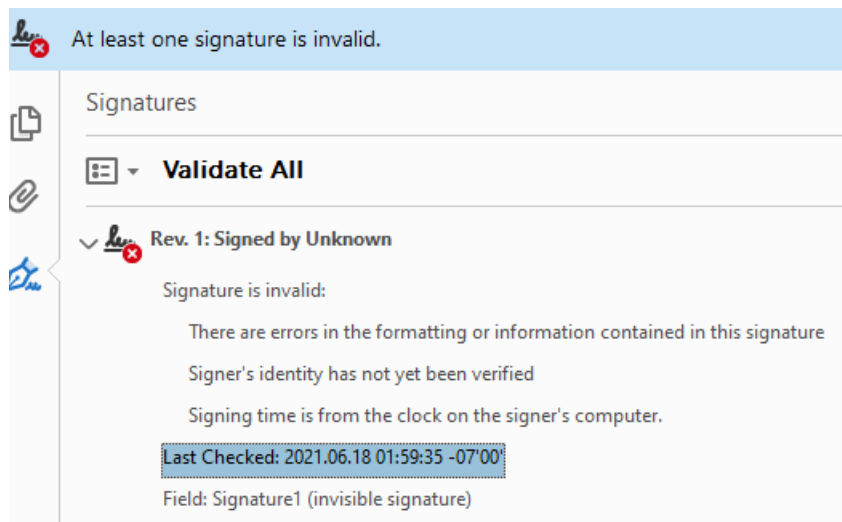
At least one signature is invalid.

Signatures

Validate All

Rev. 1: Signed by Unknown

Signature is invalid:

There are errors in the formatting or information contained in this signature

Signer's identity has not yet been verified

Signing time is from the clock on the signer's computer.

Last Checked: 2021.06.18 01:59:35 -07'00'

Field: Signature1 (invisible signature)